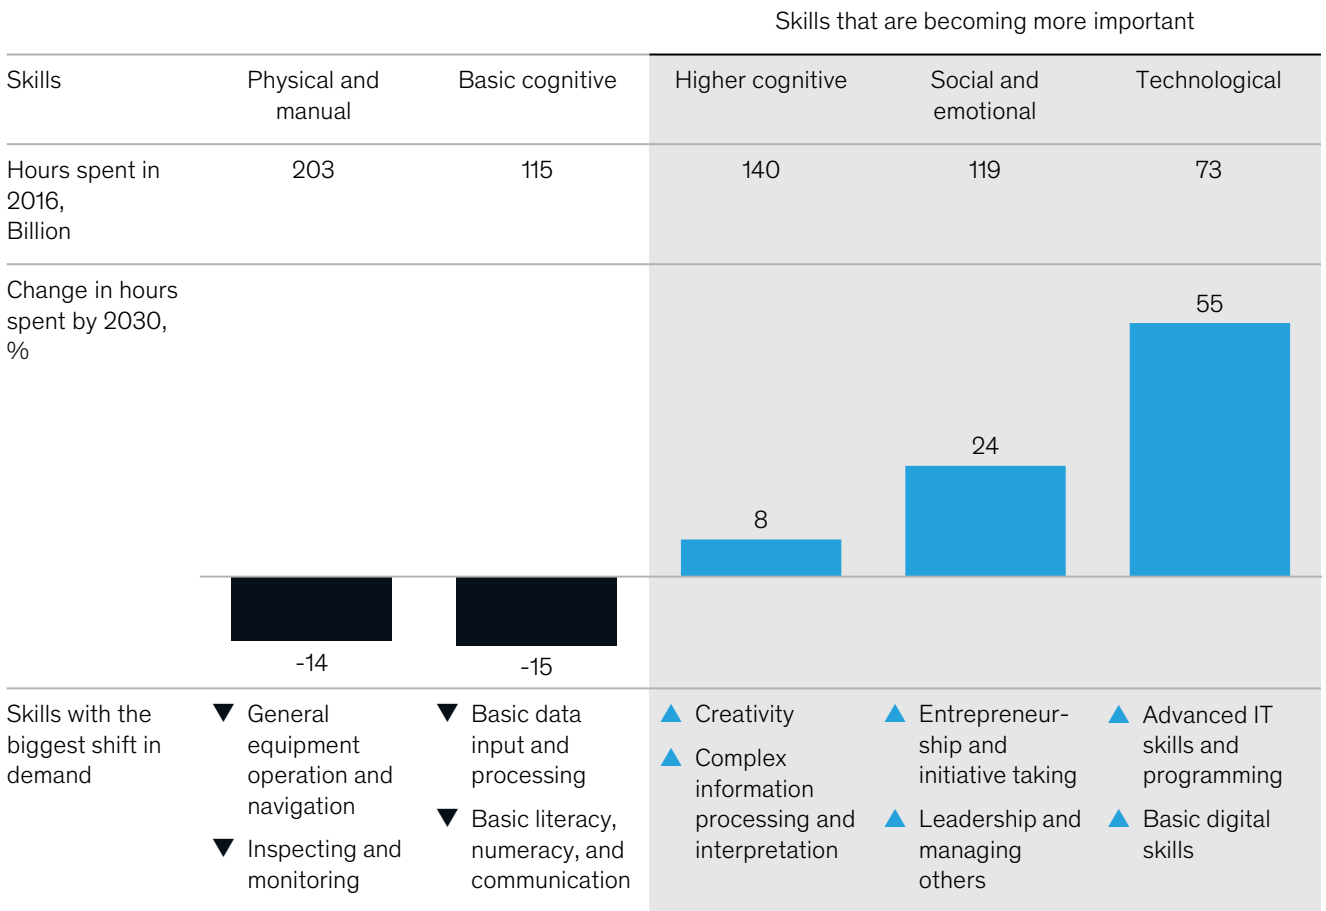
Skills that are becoming more important

| Skills | Physical and manual | Basic cognitive | Higher cognitive | Social and emotional | Technological |
|---|---|---|---|---|---|
| Hours spent in 2016, Billion | 203 | 115 | 140 | 119 | 73 |
| Change in hours spent by 2030, % | -14 | -15 | 8 | 24 | 55 |
| Skills with the biggest shift in demand | ▼ General equipment operation and navigation ▼ Inspecting and monitoring | ▼ Basic data input and processing ▼ Basic literacy, numeracy, and communication | ▲ Creativity ▲ Complex information processing and interpretation | ▲ Entrepreneurship and initiative taking ▲ Leadership and managing others | ▲ Advanced IT skills and programming ▲ Basic digital skills |